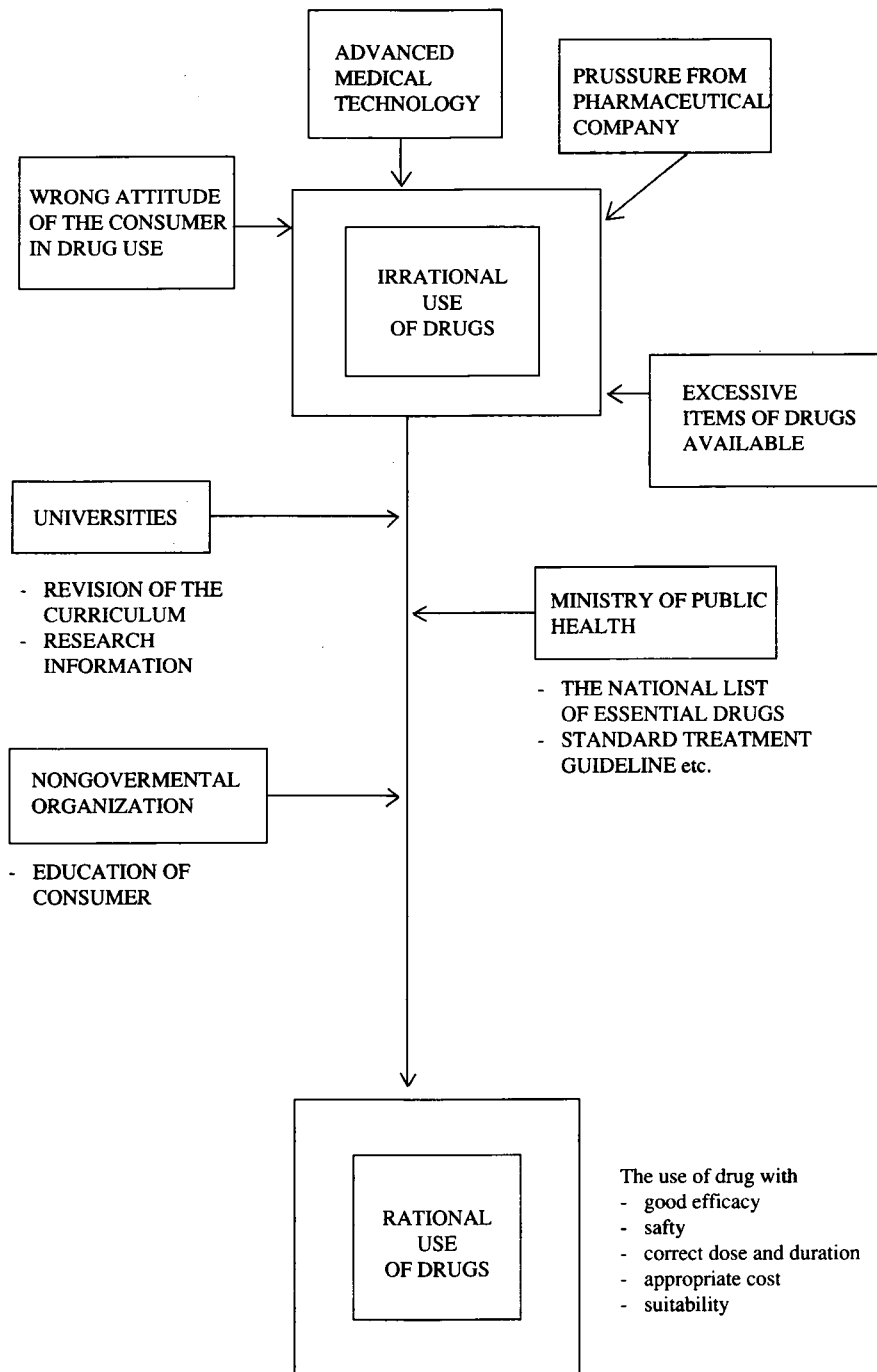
ADVANCED MEDICAL TECHNOLOGY

PRUSSURE FROM PHARMACEUTICAL COMPANY

WRONG ATTITUDE OF THE CONSUMER IN DRUG USE

IRRATIONAL USE OF DRUGS

EXCESSIVE ITEMS OF DRUGS AVAILABLE

UNIVERSITIES

- REVISION OF THE CURRICULUM
- RESEARCH INFORMATION

MINISTRY OF PUBLIC HEALTH

- THE NATIONAL LIST OF ESSENTIAL DRUGS
- STANDARD TREATMENT GUIDELINE etc.

NONGOVERMENTAL ORGANIZATION

- EDUCATION OF CONSUMER

RATIONAL USE OF DRUGS

The use of drug with
- good efficacy
- safty
- correct dose and duration
- appropriate cost
- suitability